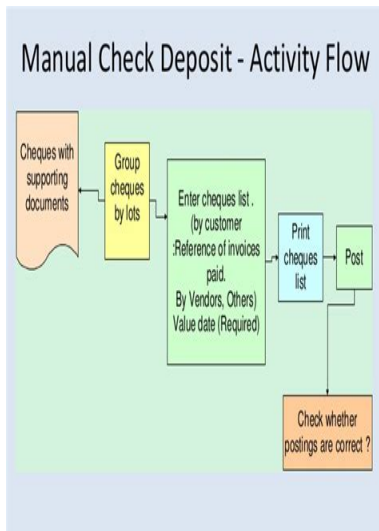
Manual Check Deposit - Activity Flow

Cheques with supporting documents

Group cheques by lots

Enter cheques list . (by customer :Reference of invoices paid. By Vendors, Others) Value date (Required)

Print cheques list

Post

Check whether postings are correct ?